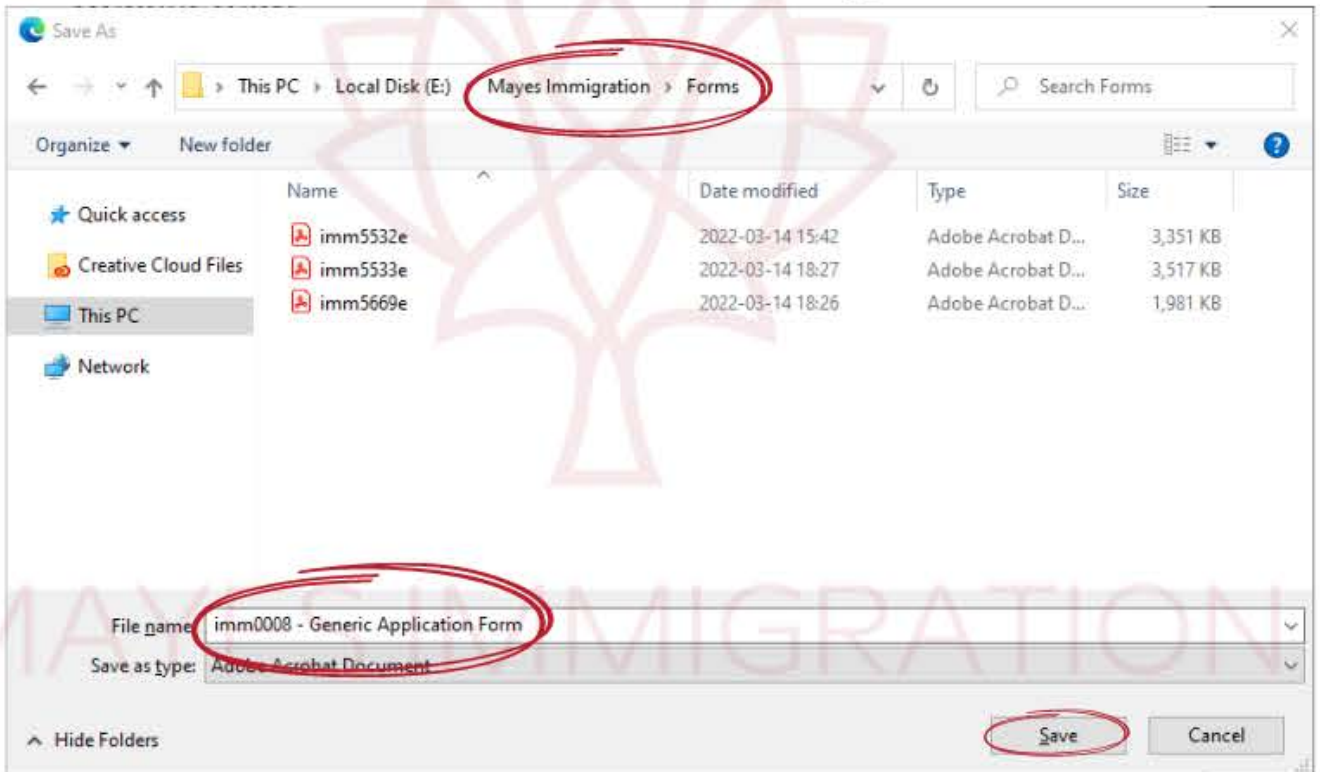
Save As

This PC › Local Disk (E:) › Mayes Immigration › Forms

Search Forms

Organize ▾ New folder

Quick access
Creative Cloud Files
This PC
Network

| Name | Date modified | Type | Size |
|---|---|---|---|
| imm5532e | 2022-03-14 15:42 | Adobe Acrobat D... | 3,351 KB |
| imm5533e | 2022-03-14 18:27 | Adobe Acrobat D... | 3,517 KB |
| imm5669e | 2022-03-14 18:26 | Adobe Acrobat D... | 1,981 KB |

File name: imm0008 - Generic Application Form

Save as type: Adobe Acrobat Document

Hide Folders

Save

Cancel

MAYES IMMIGRATION